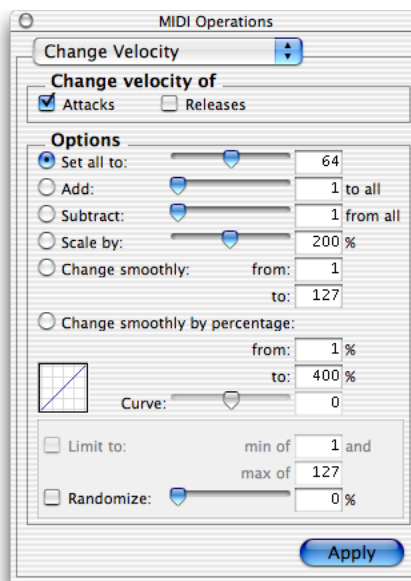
MIDI Operations

Change Velocity

Change velocity of

Attacks Releases

Options

Set all to: 64

Add: 1 to all

Subtract: 1 from all

Scale by: 200 %

Change smoothly: from: 1

to: 127

Change smoothly by percentage:

from: 1 %

to: 400 %

Curve: 0

Limit to: min of 1 and

max of 127

Randomize: 0 %

Apply